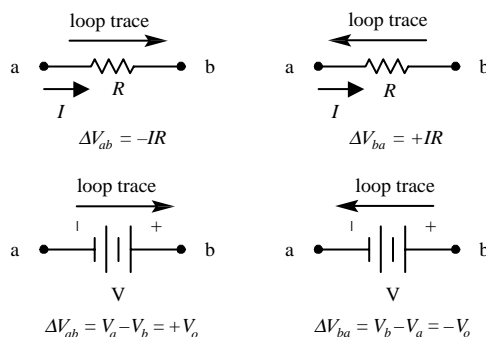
loop trace

a b

I R

$\Delta V_{ab} = -IR$

loop trace

a b

I R

$\Delta V_{ba} = +IR$

loop trace

a b

− +

V

$\Delta V_{ab} = V_a - V_b = +V_o$

loop trace

a b

− +

V

$\Delta V_{ba} = V_b - V_a = -V_o$